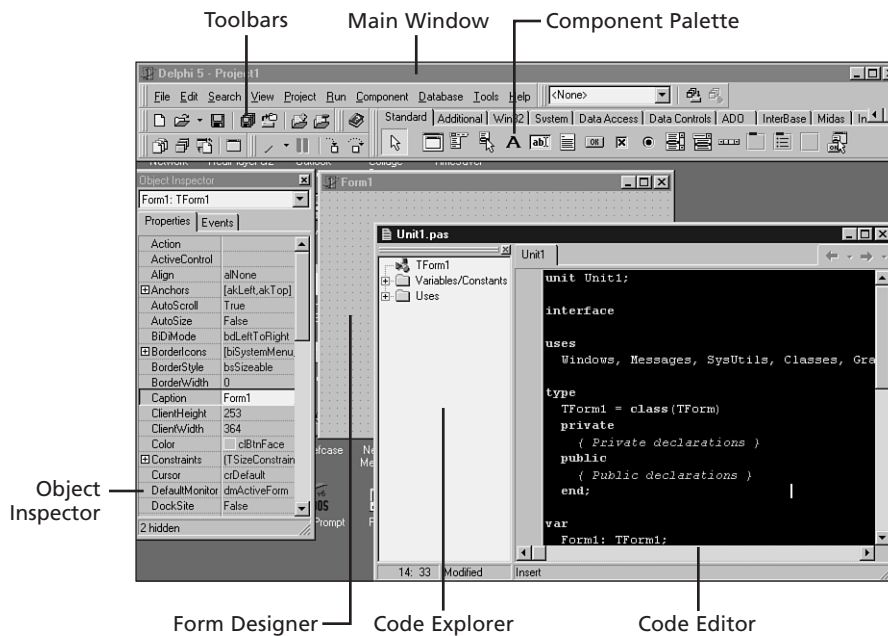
Toolbars
Main Window
Component Palette

Delphi 5 - Project1

File Edit Search View Project Run Component Database Tools Help

<None>

Standard | Additional | Win32 | System | Data Access | Data Controls | ADO | InterBase | Midas | In

Object Inspector

Form1: TForm1

Properties | Events

| | |
|---|---|
| Action | |
| ActiveControl | |
| Align | alNone |
| ⊞Anchors | [akLeft,akTop] |
| AutoScroll | True |
| AutoSize | False |
| BiDiMode | bdLeftToRight |
| ⊞BorderIcons | [biSystemMenu, |
| BorderStyle | bsSizeable |
| BorderWidth | 0 |
| Caption | Form1 |
| ClientHeight | 253 |
| ClientWidth | 364 |
| Color | clBtnFace |
| ⊞Constraints | (TSizeConstrain |
| Cursor | crDefault |
| DefaultMonitor | dmActiveForm |
| DockSite | False |

2 hidden

Form1

Unit1.pas

TForm1
Variables/Constants
Uses

Unit1

unit Unit1;

interface

uses
  Windows, Messages, SysUtils, Classes, Gra

type
  TForm1 = class(TForm)
  private
    { Private declarations }
  public
    { Public declarations }
  end;

var
  Form1: TForm1;

14: 33 Modified Insert

Object Inspector
Form Designer
Code Explorer
Code Editor